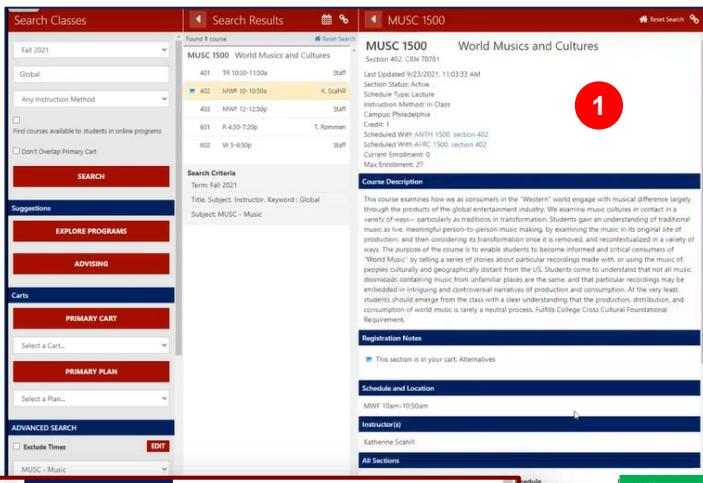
Search Classes

Fall 2021

Global

Any Instruction Method

Find courses available to students in online programs

Don't Overlap Primary Cart

SEARCH

Suggestions

EXPLORE PROGRAMS

ADVISING

Carts

PRIMARY CART

Select a Cart...

PRIMARY PLAN

Select a Plan...

ADVANCED SEARCH

Exclude Times EDIT

MUSC - Music

Search Results

Found 1 course Reset Search

MUSC 1500 World Musics and Cultures

| | | |
|---|---|---|
| 401 | TR 10:30-11:50a | Staff |
| 402 | MWF 10-10:50a | K. Scahill |
| 403 | MWF 12-12:50p | Staff |
| 601 | R 4:30-7:20p | T. Rommen |
| 602 | W 5-6:50p | Staff |

Search Criteria
Term: Fall 2021
Title, Subject, Instructor, Keyword : Global
Subject: MUSC - Music

MUSC 1500

Reset Search

MUSC 1500 World Musics and Cultures
Section 402, CRN 70781

Last Updated 9/23/2021, 11:03:33 AM
Section Status: Active
Schedule Type: Lecture
Instruction Method: In Class
Campus: Philadelphia
Credit: 1
Scheduled With ANTH 1500, section 402
Scheduled With AFRC 1500, section 402
Current Enrollment: 0
Max Enrollment: 27

1

Course Description

This course examines how we as consumers in the "Western" world engage with musical difference largely through the products of the global entertainment industry. We examine music cultures in contact in a variety of ways-- particularly as traditions in transformation. Students gain an understanding of traditional music as live, meaningful person-to-person music making, by examining the music in its original site of production, and then considering its transformation once it is removed, and recontextualized in a variety of ways. The purpose of the course is to enable students to become informed and critical consumers of "World Music" by telling a series of stories about particular recordings made with, or using the music of, peoples culturally and geographically distant from the US. Students come to understand that not all music downloads containing music from unfamiliar places are the same, and that particular recordings may be embedded in intriguing and controversial narratives of production and consumption. At the very least, students should emerge from the class with a clear understanding that the production, distribution, and consumption of world music is rarely a neutral process. Fulfills College Cross Cultural Foundational Requirement.

Registration Notes

This section is in your cart: Alternatives

Schedule and Location

MWF 10am-10:50am

Instructor(s)

Katherine Scahill

All Sections